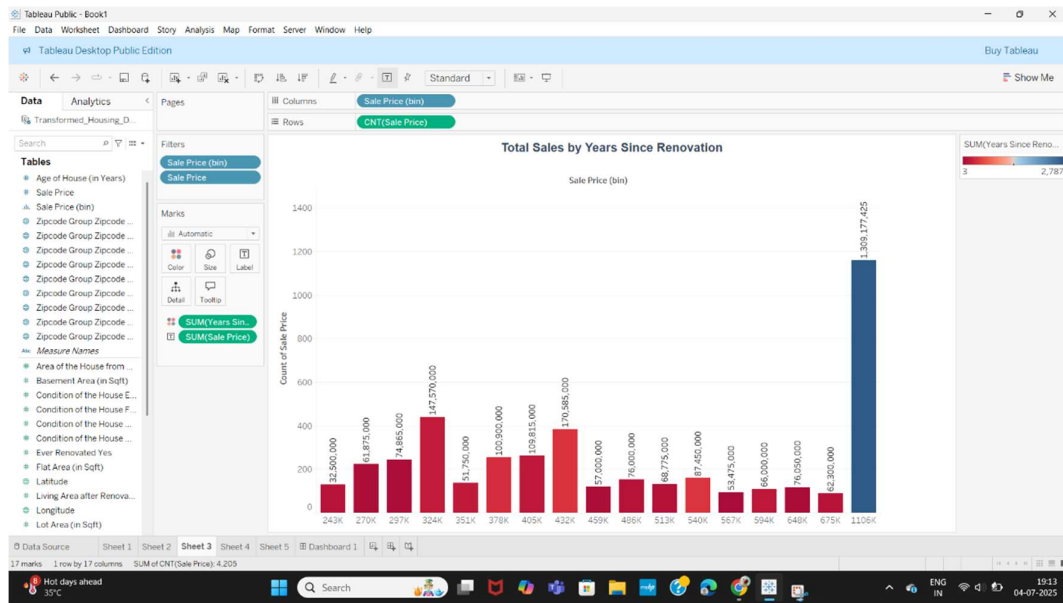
Tableau Public - Book1

File Data Worksheet Dashboard Story Analysis Map Format Server Window Help

Tableau Desktop Public Edition

Buy Tableau

Standard

Show Me

Data Analytics

Transformed_Housing_D...

Search

Tables

Age of House (in Years)
Sale Price
Sale Price (bin)
Zipcode Group Zipcode ...
Zipcode Group Zipcode ...
Zipcode Group Zipcode ...
Zipcode Group Zipcode ...
Zipcode Group Zipcode ...
Zipcode Group Zipcode ...
Zipcode Group Zipcode ...
Zipcode Group Zipcode ...
Zipcode Group Zipcode ...
Measure Names
Area of the House from ...
Basement Area (in Sqft)
Condition of the House E...
Condition of the House F...
Condition of the House ...
Condition of the House ...
Ever Renovated Yes
Flat Area (in Sqft)
Latitude
Living Area after Renova...
Longitude
Lot Area (in Sqft)

Pages

Filters

Sale Price (bin)
Sale Price

Marks

Automatic

Color Size Label
Detail Tooltip

SUM(Years Sin...
SUM(Sale Price)

Columns Sale Price (bin)

Rows CNT(Sale Price)

Total Sales by Years Since Renovation

Sale Price (bin)

Count of Sale Price

1400
1200
1000
800
600
400
200
0

32,500,000
61,875,000
74,865,000
147,570,000
51,750,000
100,900,000
109,815,000
170,585,000
57,000,000
76,000,000
68,775,000
87,450,000
53,475,000
66,000,000
76,050,000
62,300,000
1,309,177,425

243K 270K 297K 324K 351K 378K 405K 432K 459K 486K 513K 540K 567K 594K 648K 675K 1106K

SUM(Years Since Reno...

3 2,787

Data Source Sheet 1 Sheet 2 Sheet 3 Sheet 4 Sheet 5 Dashboard 1

17 marks 1 row by 17 columns SUM of CNT(Sale Price): 4,205

Hot days ahead
35°C

Search

ENG
IN

19:13
04-07-2025